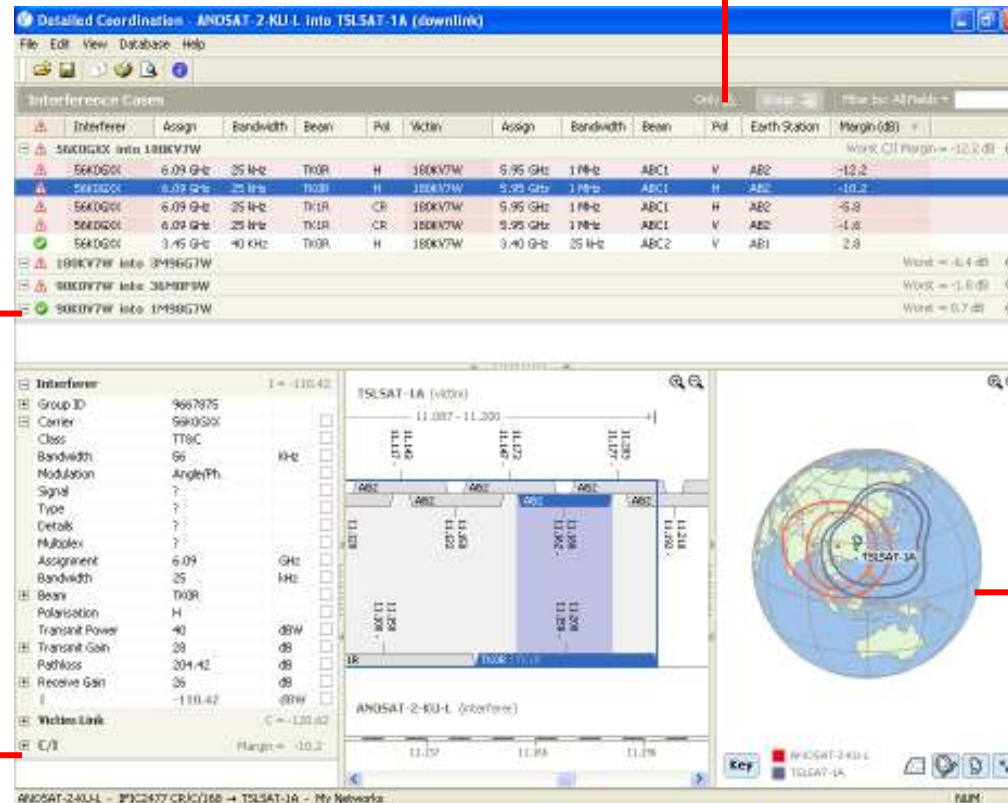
Detailed Coordination - ANOSAT-2-KU-L into TSLSAT-1A (downlink)

File Edit View Database Help

Interference Cases

Only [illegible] Filter by: All Fields

| | Interferer | Assign | Bandwidth | Beam | Pol | Victim | Assign | Bandwidth | Beam | Pol | Earth Station | Margin (dB) |
|---|---|---|---|---|---|---|---|---|---|---|---|---|
| | 56K0G9X into 180KV7W | | | | | | | | | | | Worst C/I Margin = -12.2 dB |
| | 56K0G9X | 6.09 GHz | 25 kHz | TX0R | H | 180KV7W | 5.95 GHz | 1 MHz | ABC1 | V | AB2 | -12.2 |
| | 56K0G9X | 6.09 GHz | 25 kHz | TX0R | H | 180KV7W | 5.95 GHz | 1 MHz | ABC1 | H | AB2 | -10.2 |
| | 56K0G9X | 6.09 GHz | 25 kHz | TX1R | CR | 180KV7W | 5.95 GHz | 1 MHz | ABC1 | H | AB2 | -5.8 |
| | 56K0G9X | 6.09 GHz | 25 kHz | TX1R | CR | 180KV7W | 5.95 GHz | 1 MHz | ABC1 | V | AB2 | -1.8 |
| | 56K0G9X | 3.45 GHz | 40 KHz | TX0R | H | 180KV7W | 3.40 GHz | 25 kHz | ABC2 | V | AB1 | 2.8 |
| | 180KV7W into 3M96G7W | | | | | | | | | | | Worst = -6.4 dB |
| | 90K0V7W into 36M0F9W | | | | | | | | | | | Worst = -1.8 dB |
| | 90K0V7W into 1M98G7W | | | | | | | | | | | Worst = 0.7 dB |

Interferer I = -110.42

| | | |
|---|---|---|
| Group ID | 9667875 | |
| Carrier | 56K0G9X | |
| Class | TT8C | |
| Bandwidth | 56 | kHz |
| Modulation | Angle/Ph. | |
| Signal | ? | |
| Type | ? | |
| Details | ? | |
| Multiplex | ? | |
| Assignment | 6.09 | GHz |
| Bandwidth | 25 | kHz |
| Beam | TX0R | |
| Polarisation | H | |
| Transmit Power | 40 | dBW |
| Transmit Gain | 28 | dB |
| Pathloss | 204.42 | dB |
| Receive Gain | 26 | dB |
| I | -110.42 | dBW |

Victim Link C = -120.62

C/I Margin = -10.2

TSLSAT-1A (victim)

11.087 - 11.200

11.142 11.117 11.147 11.172 11.177 11.193

AB2 AB2 AB2 AB1 AB2 AB2

11.028 11.033 11.062 11.108 11.218 11.202

11.028 11.208 11.258 11.206

1R TX0R

ANOSAT-2-KU-L (interferer)

11.22 11.26 11.26

TSLSAT-1A

Key ANOSAT-2-KU-L TSLSAT-1A

ANOSAT-2-KU-L - IFIC2477 CR/C/168 → TSLSAT-1A - My Networks NUM